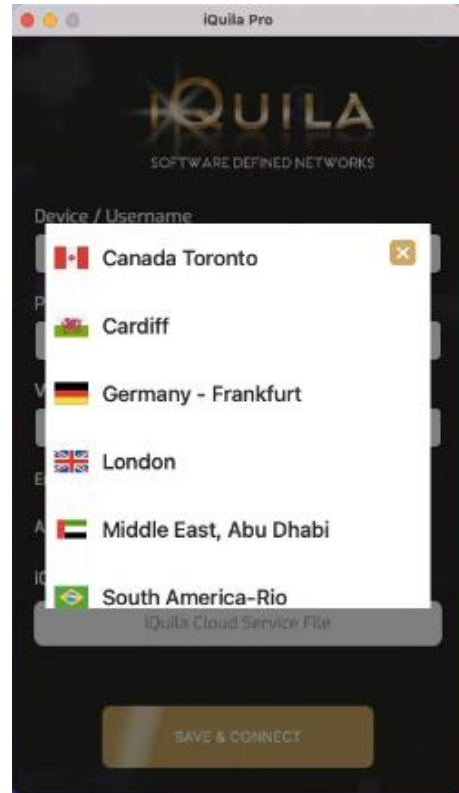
iQuila Pro

IQUILA
SOFTWARE DEFINED NETWORKS

Device / Username

Canada Toronto

Cardiff

Germany - Frankfurt

London

Middle East, Abu Dhabi

South America-Rio

iQuila Cloud Service File

SAVE & CONNECT